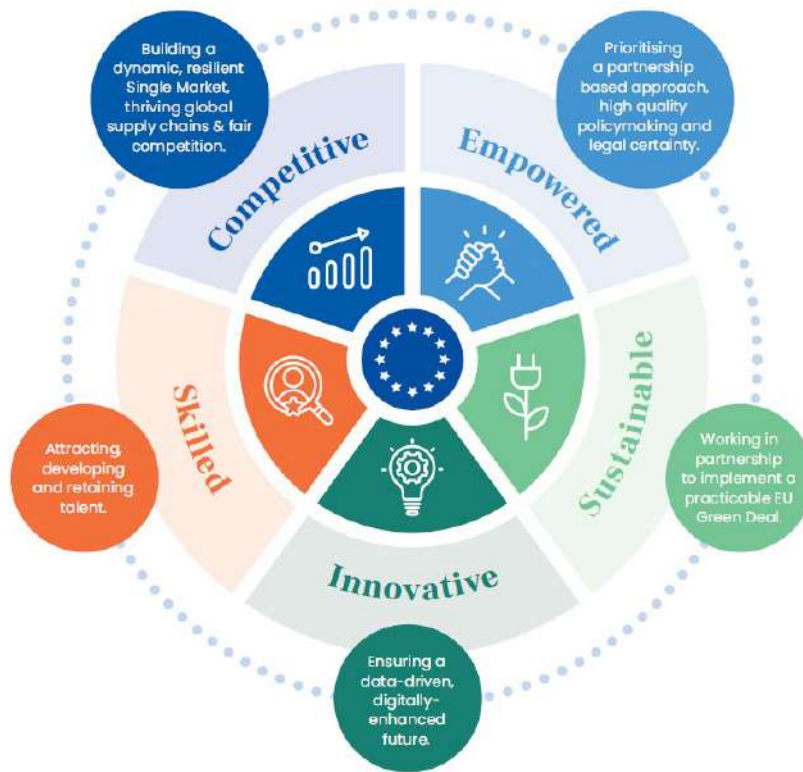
Building a dynamic, resilient Single Market, thriving global supply chains & fair competition.

Competitive

Prioritising a partnership based approach, high quality policymaking and legal certainty.

Empowered

Sustainable

Working in partnership to implement a practicable EU Green Deal.

Innovative

Ensuring a data-driven, digitally-enhanced future.

Skilled

Attracting, developing and retaining talent.